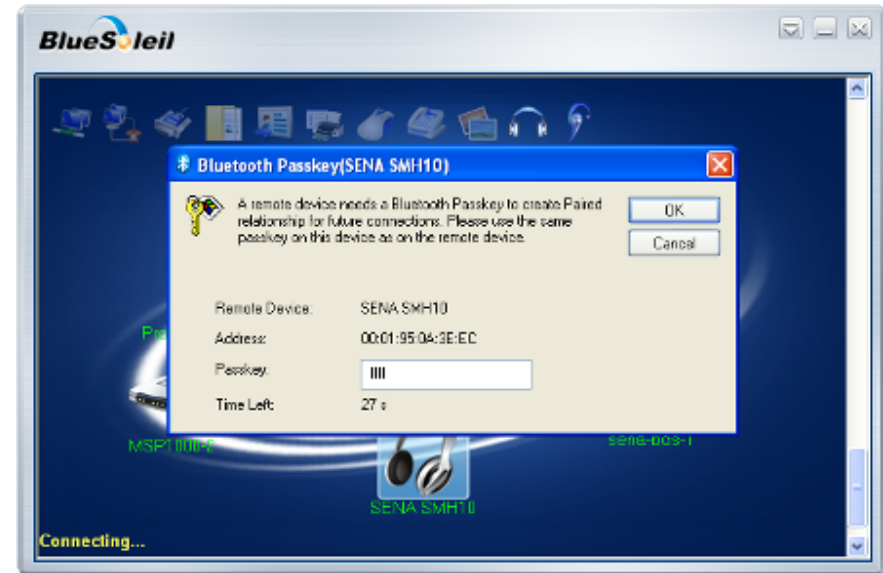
BlueSoleil

Bluetooth Passkey(SENA SMH10)

A remote device needs a Bluetooth Passkey to create Paired relationship for future connections. Please use the same passkey on this device as on the remote device.

OK

Cancel

Remote Device: SENA SMH10

Address: 00:01:95:0A:3E:EC

Passkey: IIII

Time Left: 27 s

Po

MSP1000-F

sena-bds-1

SENA SMH10

Connecting...